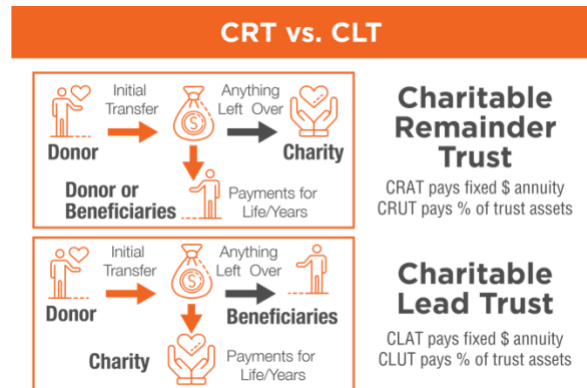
CRT vs. CLT

Donor
Initial Transfer
Anything Left Over
Charity
Donor or Beneficiaries
Payments for Life/Years

Charitable Remainder Trust

CRAT pays fixed $ annuity
CRUT pays % of trust assets

Donor
Initial Transfer
Anything Left Over
Beneficiaries
Charity
Payments for Life/Years

Charitable Lead Trust

CLAT pays fixed $ annuity
CLUT pays % of trust assets